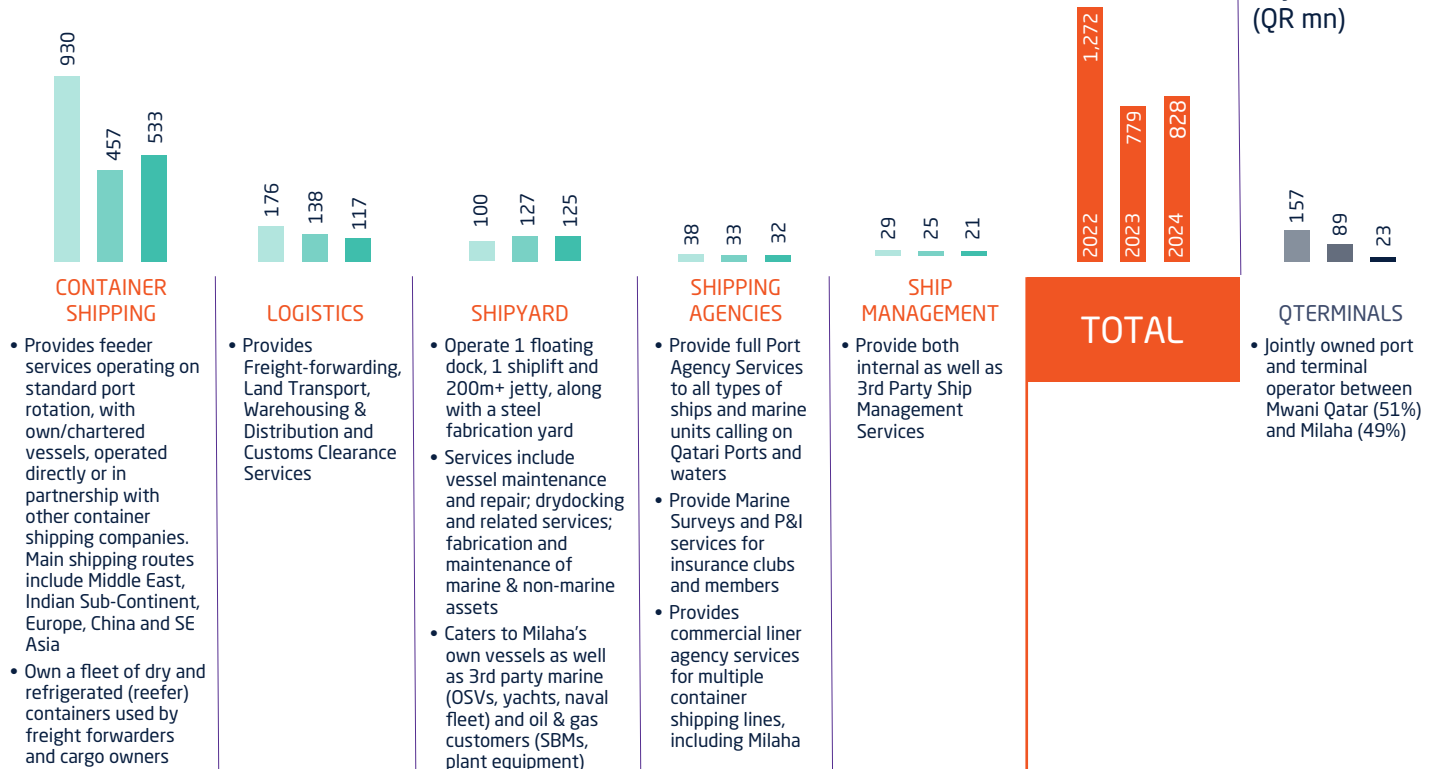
(QR mn)

930 457 533

CONTAINER SHIPPING

• Provides feeder services operating on standard port rotation, with own/chartered vessels, operated directly or in partnership with other container shipping companies. Main shipping routes include Middle East, Indian Sub-Continent, Europe, China and SE Asia
• Own a fleet of dry and refrigerated (reefer) containers used by freight forwarders and cargo owners

176 138 117

LOGISTICS

• Provides Freight-forwarding, Land Transport, Warehousing & Distribution and Customs Clearance Services

100 127 125

SHIPYARD

• Operate 1 floating dock, 1 shiplift and 200m+ jetty, along with a steel fabrication yard
• Services include vessel maintenance and repair; drydocking and related services; fabrication and maintenance of marine & non-marine assets
• Caters to Milaha's own vessels as well as 3rd party marine (OSVs, yachts, naval fleet) and oil & gas customers (SBMs, plant equipment)

38 33 32

SHIPPING AGENCIES

• Provide full Port Agency Services to all types of ships and marine units calling on Qatari Ports and waters
• Provide Marine Surveys and P&I services for insurance clubs and members
• Provides commercial liner agency services for multiple container shipping lines, including Milaha

29 25 21

SHIP MANAGEMENT

• Provide both internal as well as 3rd Party Ship Management Services

1,272 779 828
2022 2023 2024

TOTAL

157 89 23

QTERMINALS

• Jointly owned port and terminal operator between Mwani Qatar (51%) and Milaha (49%)